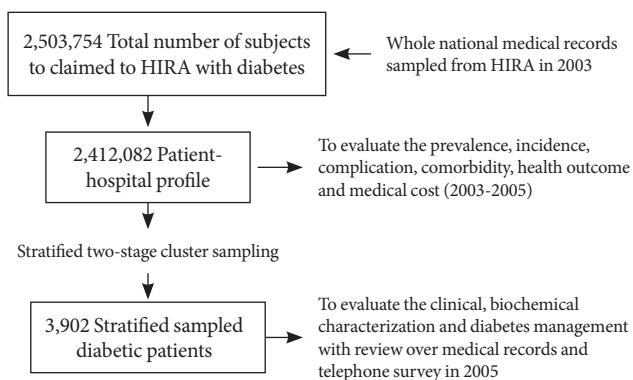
2,503,754 Total number of subjects to claimed to HIRA with diabetes

Whole national medical records sampled from HIRA in 2003

2,412,082 Patient-hospital profile

To evaluate the prevalence, incidence, complication, comorbidity, health outcome and medical cost (2003-2005)

Stratified two-stage cluster sampling

3,902 Stratified sampled diabetic patients

To evaluate the clinical, biochemical characterization and diabetes management with review over medical records and telephone survey in 2005